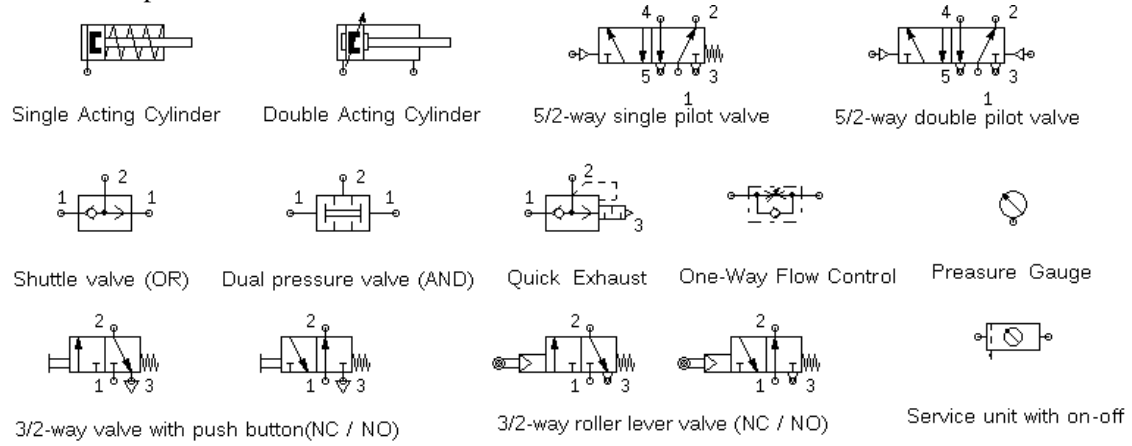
Single Acting Cylinder

Double Acting Cylinder

4 2
5 3
1
5/2-way single pilot valve

4 2
5 3
1
5/2-way double pilot valve

1 2 1
Shuttle valve (OR)

1 1
Dual pressure valve (AND)

1 2 3
Quick Exhaust

One-Way Flow Control

Preasure Gauge

2
1 3
2
1 3
3/2-way valve with push button(NC / NO)

2
1 3
2
1 3
3/2-way roller lever valve (NC / NO)

Service unit with on-off